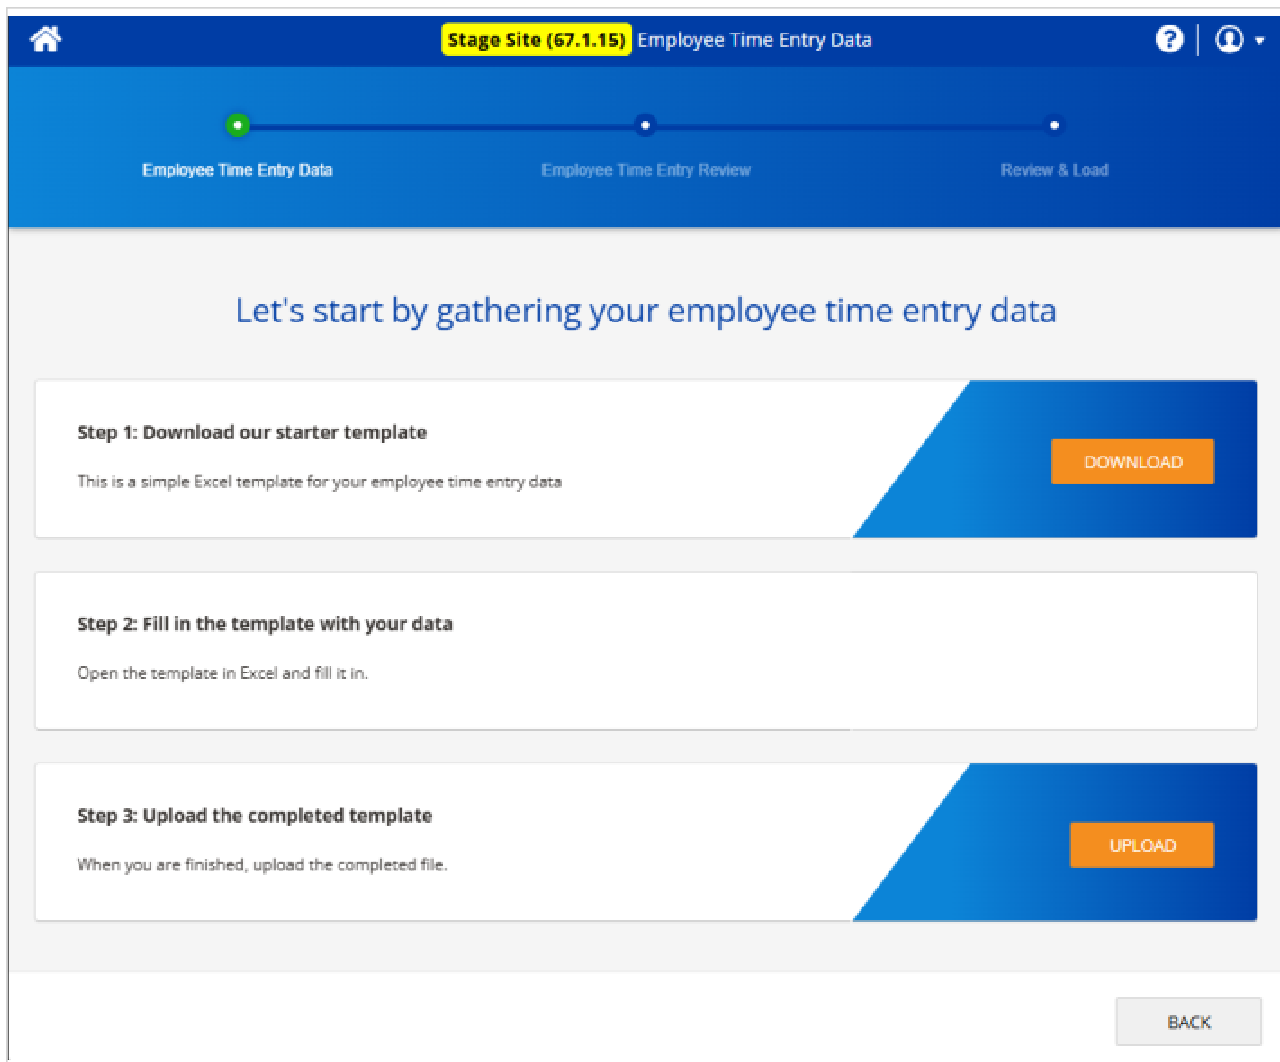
Stage Site (67.1.15) Employee Time Entry Data

Employee Time Entry Data

Employee Time Entry Review

Review & Load

Let's start by gathering your employee time entry data

Step 1: Download our starter template

This is a simple Excel template for your employee time entry data

DOWNLOAD

Step 2: Fill in the template with your data

Open the template in Excel and fill it in.

Step 3: Upload the completed template

When you are finished, upload the completed file.

UPLOAD

BACK